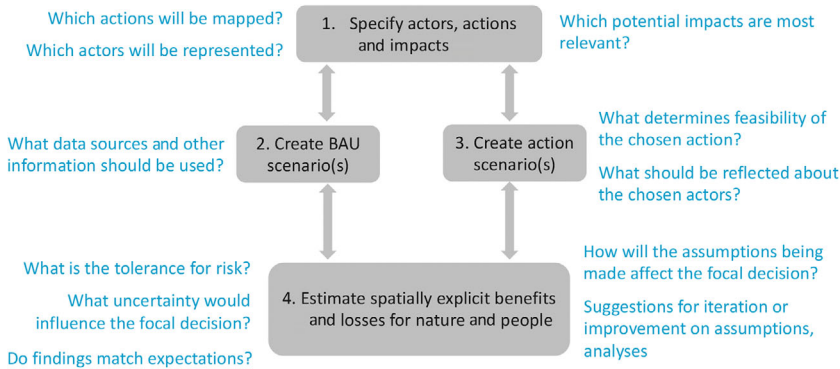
Which actions will be mapped?

Which actors will be represented?

1. Specify actors, actions and impacts

Which potential impacts are most relevant?

What data sources and other information should be used?

2. Create BAU scenario(s)

3. Create action scenario(s)

What determines feasibility of the chosen action?

What should be reflected about the chosen actors?

What is the tolerance for risk?

What uncertainty would influence the focal decision?

Do findings match expectations?

4. Estimate spatially explicit benefits and losses for nature and people

How will the assumptions being made affect the focal decision?

Suggestions for iteration or improvement on assumptions, analyses